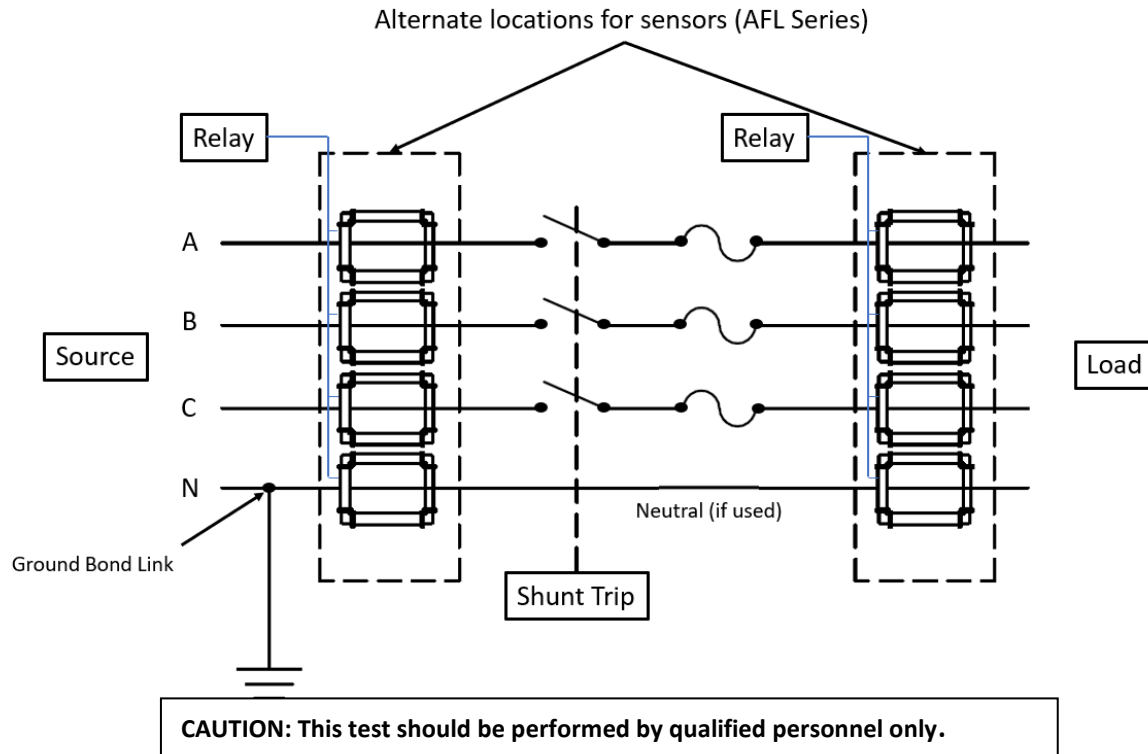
Alternate locations for sensors (AFL Series)

Relay

Relay

A

B

C

N

Source

Load

Neutral (if used)

Ground Bond Link

Shunt Trip

CAUTION: This test should be performed by qualified personnel only.